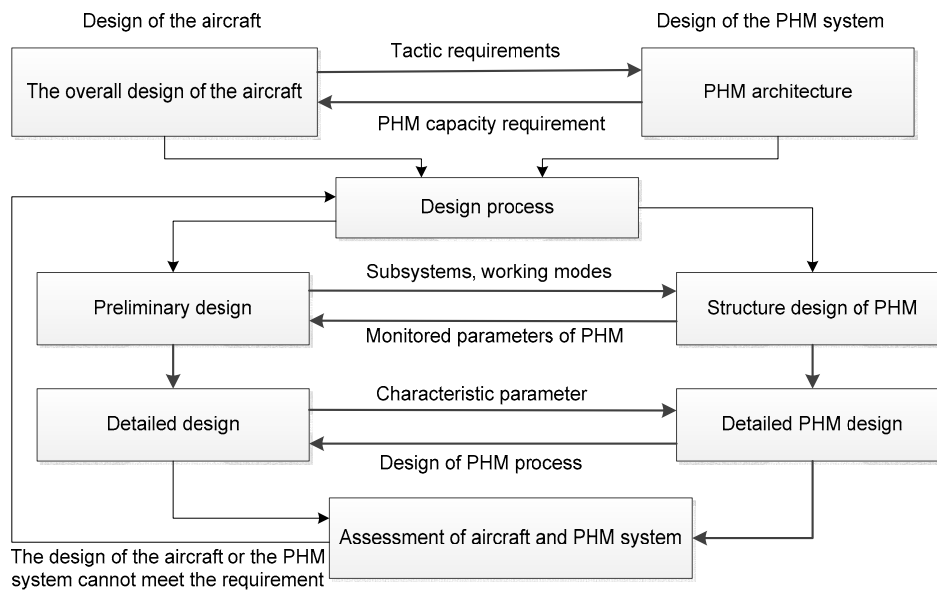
Design of the aircraft

Design of the PHM system

The overall design of the aircraft

Tactic requirements

PHM capacity requirement

PHM architecture

Design process

Preliminary design

Subsystems, working modes

Monitored parameters of PHM

Structure design of PHM

Detailed design

Characteristic parameter

Design of PHM process

Detailed PHM design

Assessment of aircraft and PHM system

The design of the aircraft or the PHM system cannot meet the requirement